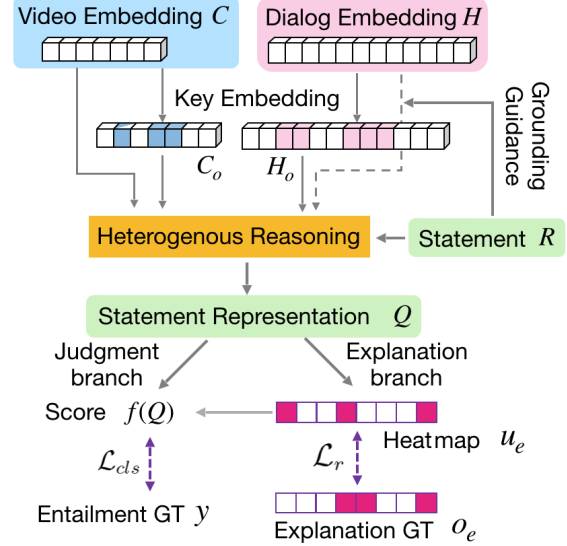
Video Embedding $C$

Dialog Embedding $H$

Key Embedding

Grounding Guidance

$C_o$

$H_o$

Heterogenous Reasoning

Statement $R$

Statement Representation $Q$

Judgment branch

Explanation branch

Score $f(Q)$

Heatmap $u_e$

$\mathcal{L}_{cls}$

$\mathcal{L}_r$

Entailment GT $y$

Explanation GT $o_e$